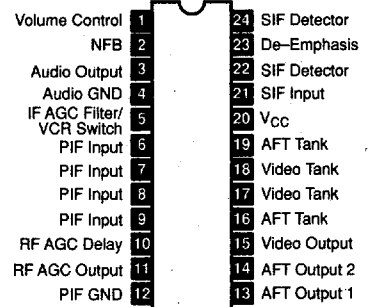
Volume Control 1
NFB 2
Audio Output 3
Audio GND 4
IF AGC Filter/ VCR Switch 5
PIF Input 6
PIF Input 7
PIF Input 8
PIF Input 9
RF AGC Delay 10
RF AGC Output 11
PIF GND 12

24 SIF Detector
23 De–Emphasis
22 SIF Detector
21 SIF Input
20 $V_{CC}$
19 AFT Tank
18 Video Tank
17 Video Tank
16 AFT Tank
15 Video Output
14 AFT Output 2
13 AFT Output 1